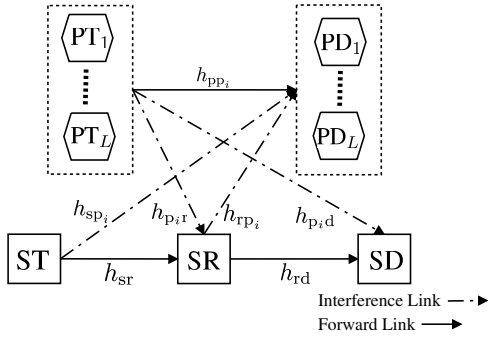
$\text{PT}_1$

$\text{PT}_L$

$h_{\text{pp}_i}$

$\text{PD}_1$

$\text{PD}_L$

$h_{\text{sp}_i}$

$h_{\text{p}_i\text{r}}$

$h_{\text{rp}_i}$

$h_{\text{p}_i\text{d}}$

ST

$h_{\text{sr}}$

SR

$h_{\text{rd}}$

SD

Interference Link

Forward Link